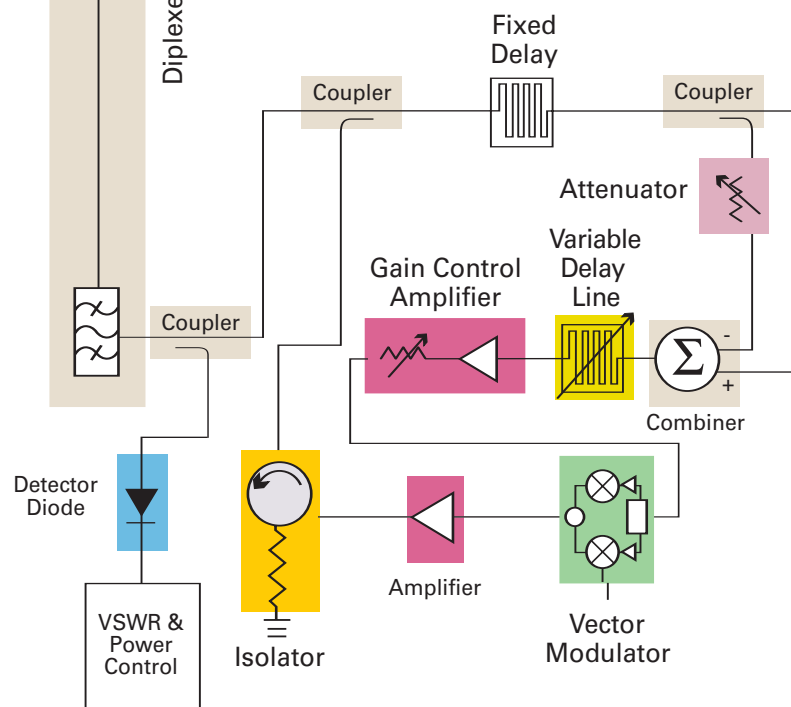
Diplexe

Fixed Delay

Coupler

Coupler

Attenuator

Variable Delay Line

Gain Control Amplifier

Coupler

-

$\Sigma$

+

Combiner

Detector Diode

Amplifier

VSWR & Power Control

Isolator

Vector Modulator